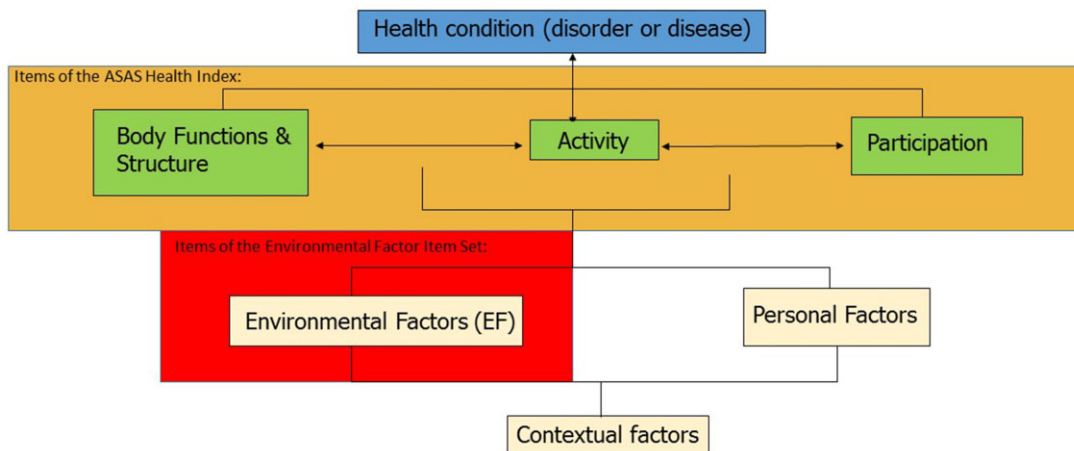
Health condition (disorder or disease)

Items of the ASAS Health Index:

Body Functions & Structure

Activity

Participation

Items of the Environmental Factor Item Set:

Environmental Factors (EF)

Personal Factors

Contextual factors